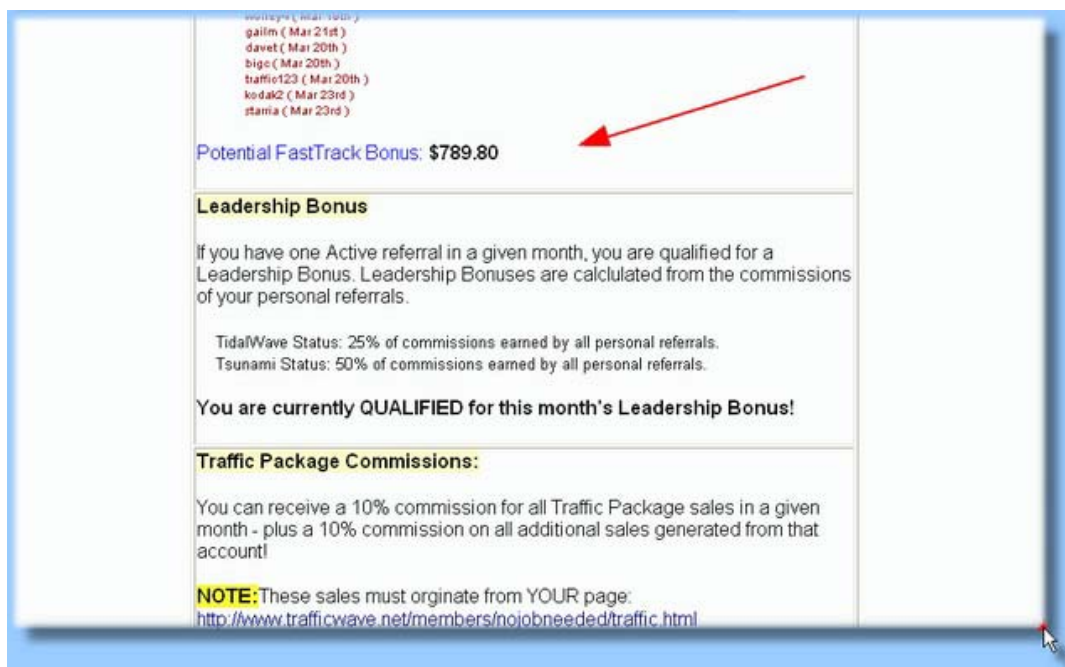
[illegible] ( Mar 19th )
gailm ( Mar 21st )
davet ( Mar 20th )
bigc ( Mar 20th )
traffic123 ( Mar 20th )
kodak2 ( Mar 23rd )
starria ( Mar 23rd )

Potential FastTrack Bonus: $789.80

Leadership Bonus

If you have one Active referral in a given month, you are qualified for a Leadership Bonus. Leadership Bonuses are calclulated from the commissions of your personal referrals.

TidalWave Status: 25% of commissions earned by all personal referrals.
Tsunami Status: 50% of commissions earned by all personal referrals.

You are currently QUALIFIED for this month's Leadership Bonus!

Traffic Package Commissions:

You can receive a 10% commission for all Traffic Package sales in a given month - plus a 10% commission on all additional sales generated from that account!

NOTE: These sales must orginate from YOUR page:
http://www.trafficwave.net/members/nojobneeded/traffic.html